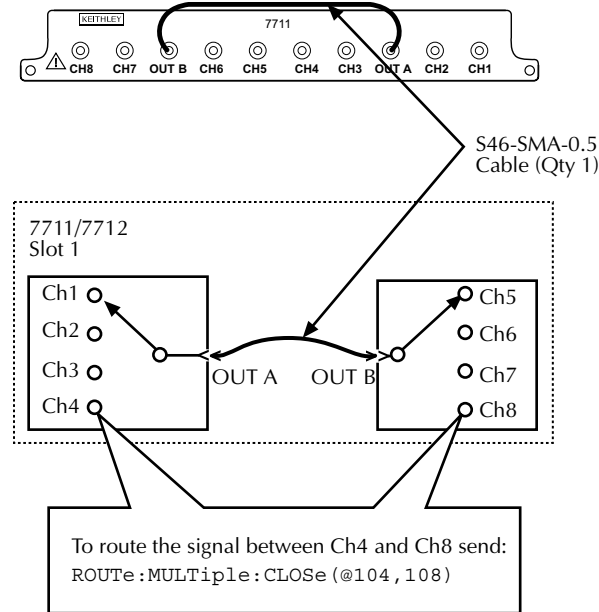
KEITHLEY

7711

CH8 CH7 OUT B CH6 CH5 CH4 CH3 OUT A CH2 CH1

S46-SMA-0.5
Cable (Qty 1)

7711/7712
Slot 1

Ch1
Ch2
Ch3
Ch4

OUT A OUT B

Ch5
Ch6
Ch7
Ch8

To route the signal between Ch4 and Ch8 send:
ROUTe:MULTiple:CLOSe(@104,108)